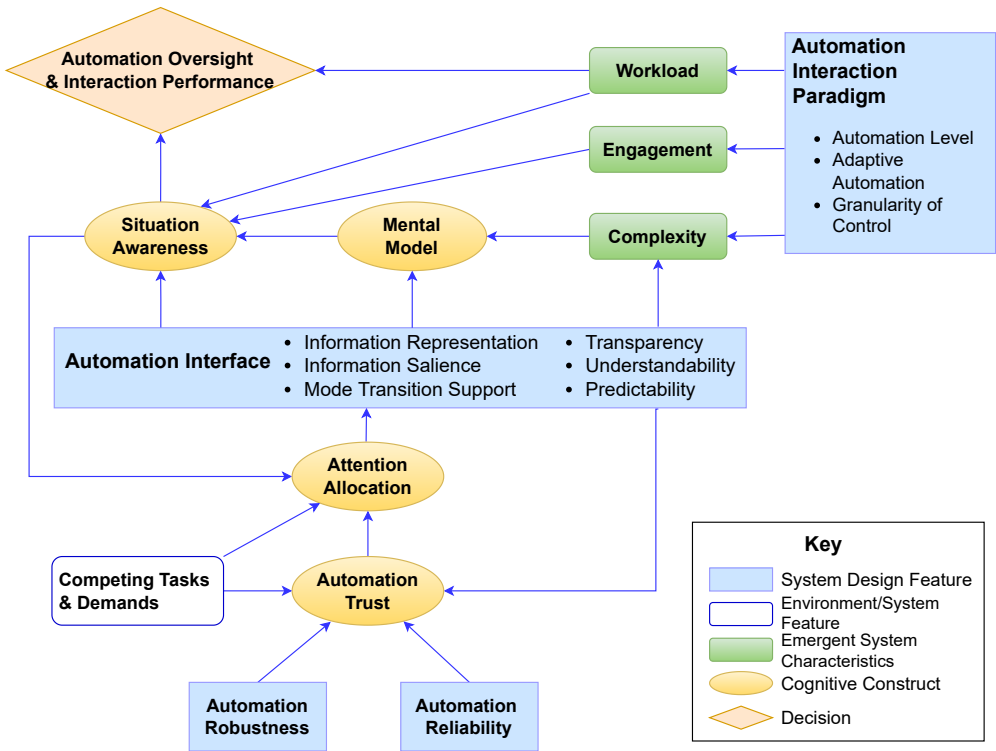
Automation Oversight & Interaction Performance

Workload

Automation Interaction Paradigm

- Automation Level
- Adaptive Automation
- Granularity of Control

Engagement

Situation Awareness

Mental Model

Complexity

Automation Interface

- Information Representation
- Information Salience
- Mode Transition Support

- Transparency
- Understandability
- Predictability

Attention Allocation

Competing Tasks & Demands

Automation Trust

Automation Robustness

Automation Reliability

Key

System Design Feature

Environment/System Feature

Emergent System Characteristics

Cognitive Construct

Decision